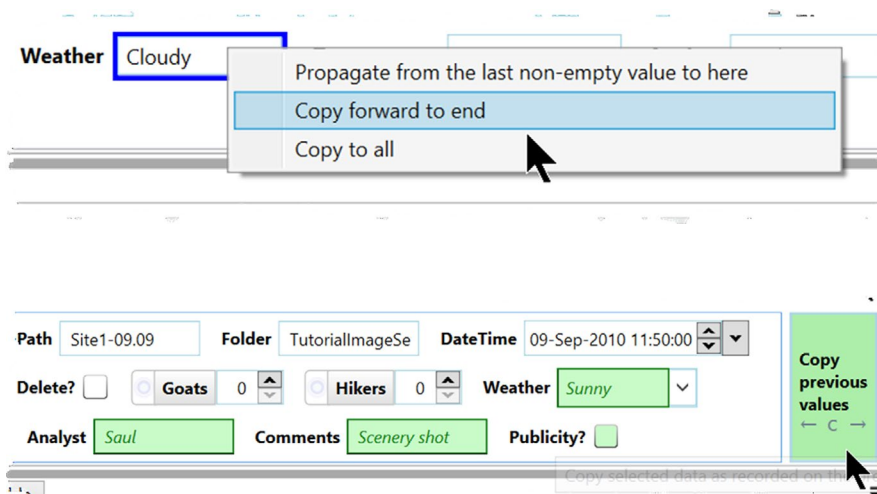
Weather Cloudy

Propagate from the last non-empty value to here

Copy forward to end

Copy to all

Path Site1-09.09 Folder TutorialImageSe DateTime 09-Sep-2010 11:50:00

Delete? Goats 0 Hikers 0 Weather Sunny

Analyst Saul Comments Scenery shot Publicity?

Copy previous values ← C →

Copy selected data as recorded on th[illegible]